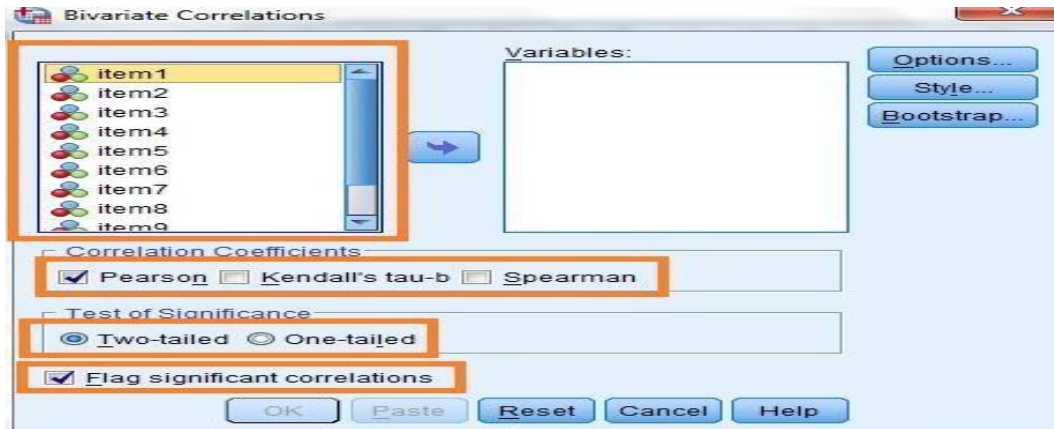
Bivariate Correlations

item1
item2
item3
item4
item5
item6
item7
item8
item9

Variables:

Options...
Style...
Bootstrap...

Correlation Coefficients
Pearson
Kendall's tau-b
Spearman

Test of Significance
Two-tailed
One-tailed

Flag significant correlations

OK
Paste
Reset
Cancel
Help